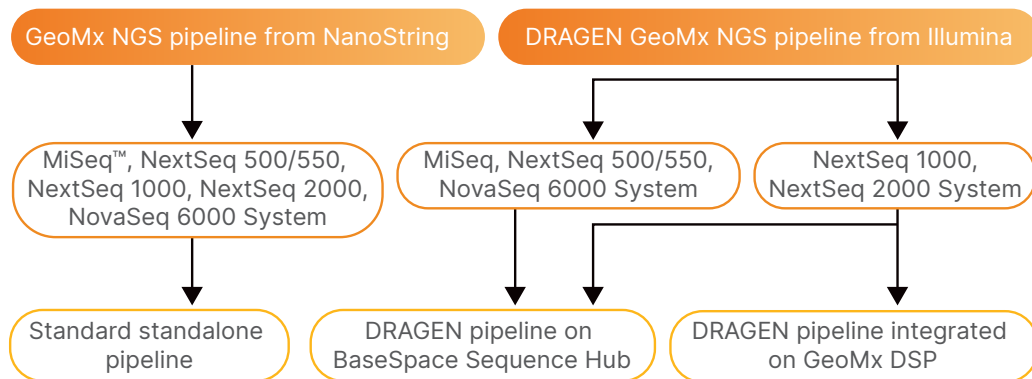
GeoMx NGS pipeline from NanoString

DRAGEN GeoMx NGS pipeline from Illumina

MiSeq™, NextSeq 500/550, NextSeq 1000, NextSeq 2000, NovaSeq 6000 System

MiSeq, NextSeq 500/550, NovaSeq 6000 System

NextSeq 1000, NextSeq 2000 System

Standard standalone pipeline

DRAGEN pipeline on BaseSpace Sequence Hub

DRAGEN pipeline integrated on GeoMx DSP